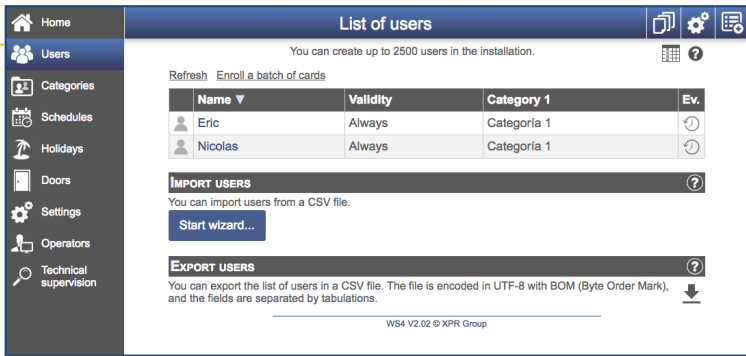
Home
Users
Categories
Schedules
Holidays
Doors
Settings
Operators
Technical supervision

List of users

You can create up to 2500 users in the installation.

Refresh Enroll a batch of cards

| | Name ▼ | Validity | Category 1 | Ev. |
|---|---|---|---|---|
| | Eric | Always | Categoría 1 | |
| | Nicolas | Always | Categoría 1 | |

IMPORT USERS

You can import users from a CSV file.

Start wizard...

EXPORT USERS

You can export the list of users in a CSV file. The file is encoded in UTF-8 with BOM (Byte Order Mark), and the fields are separated by tabulations.

WS4 V2.02 © XPR Group